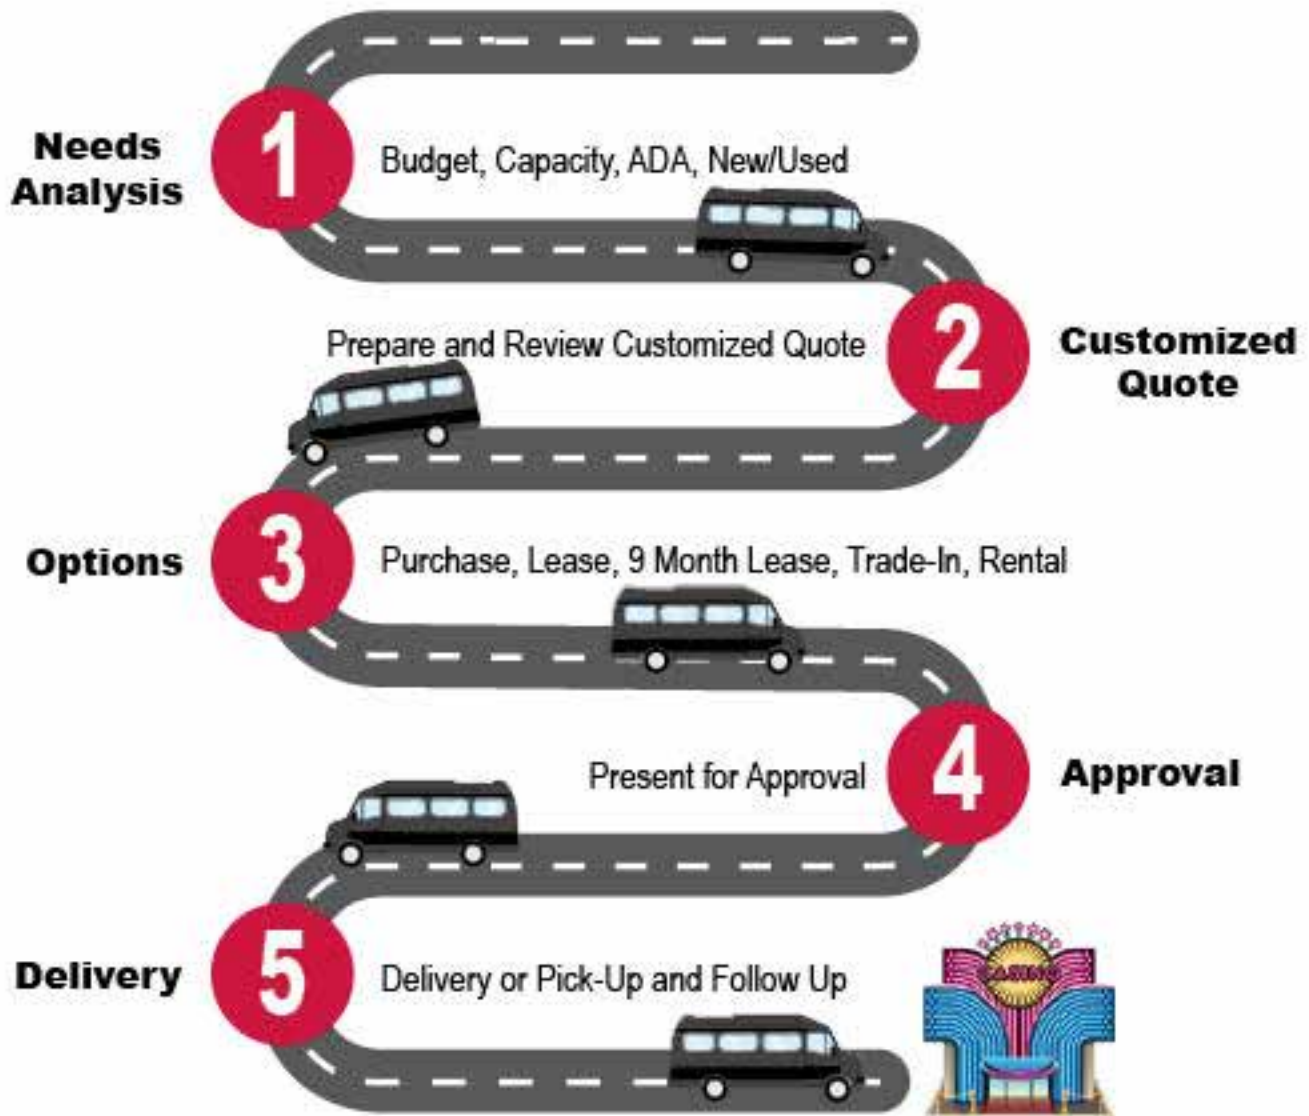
Needs Analysis

1

Budget, Capacity, ADA, New/Used

Prepare and Review Customized Quote

2

Customized Quote

Options

3

Purchase, Lease, 9 Month Lease, Trade-In, Rental

Present for Approval

4

Approval

Delivery

5

Delivery or Pick-Up and Follow Up

CASINO